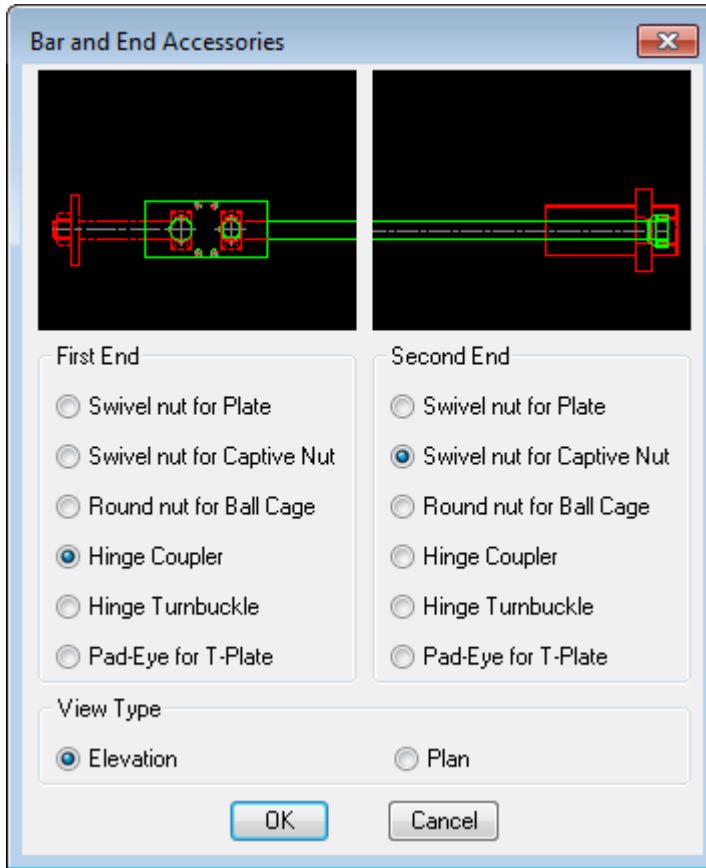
Bar and End Accessories

First End

Swivel nut for Plate

Swivel nut for Captive Nut

Round nut for Ball Cage

Hinge Coupler

Hinge Turnbuckle

Pad-Eye for T-Plate

Second End

Swivel nut for Plate

Swivel nut for Captive Nut

Round nut for Ball Cage

Hinge Coupler

Hinge Turnbuckle

Pad-Eye for T-Plate

View Type

Elevation

Plan

OK

Cancel